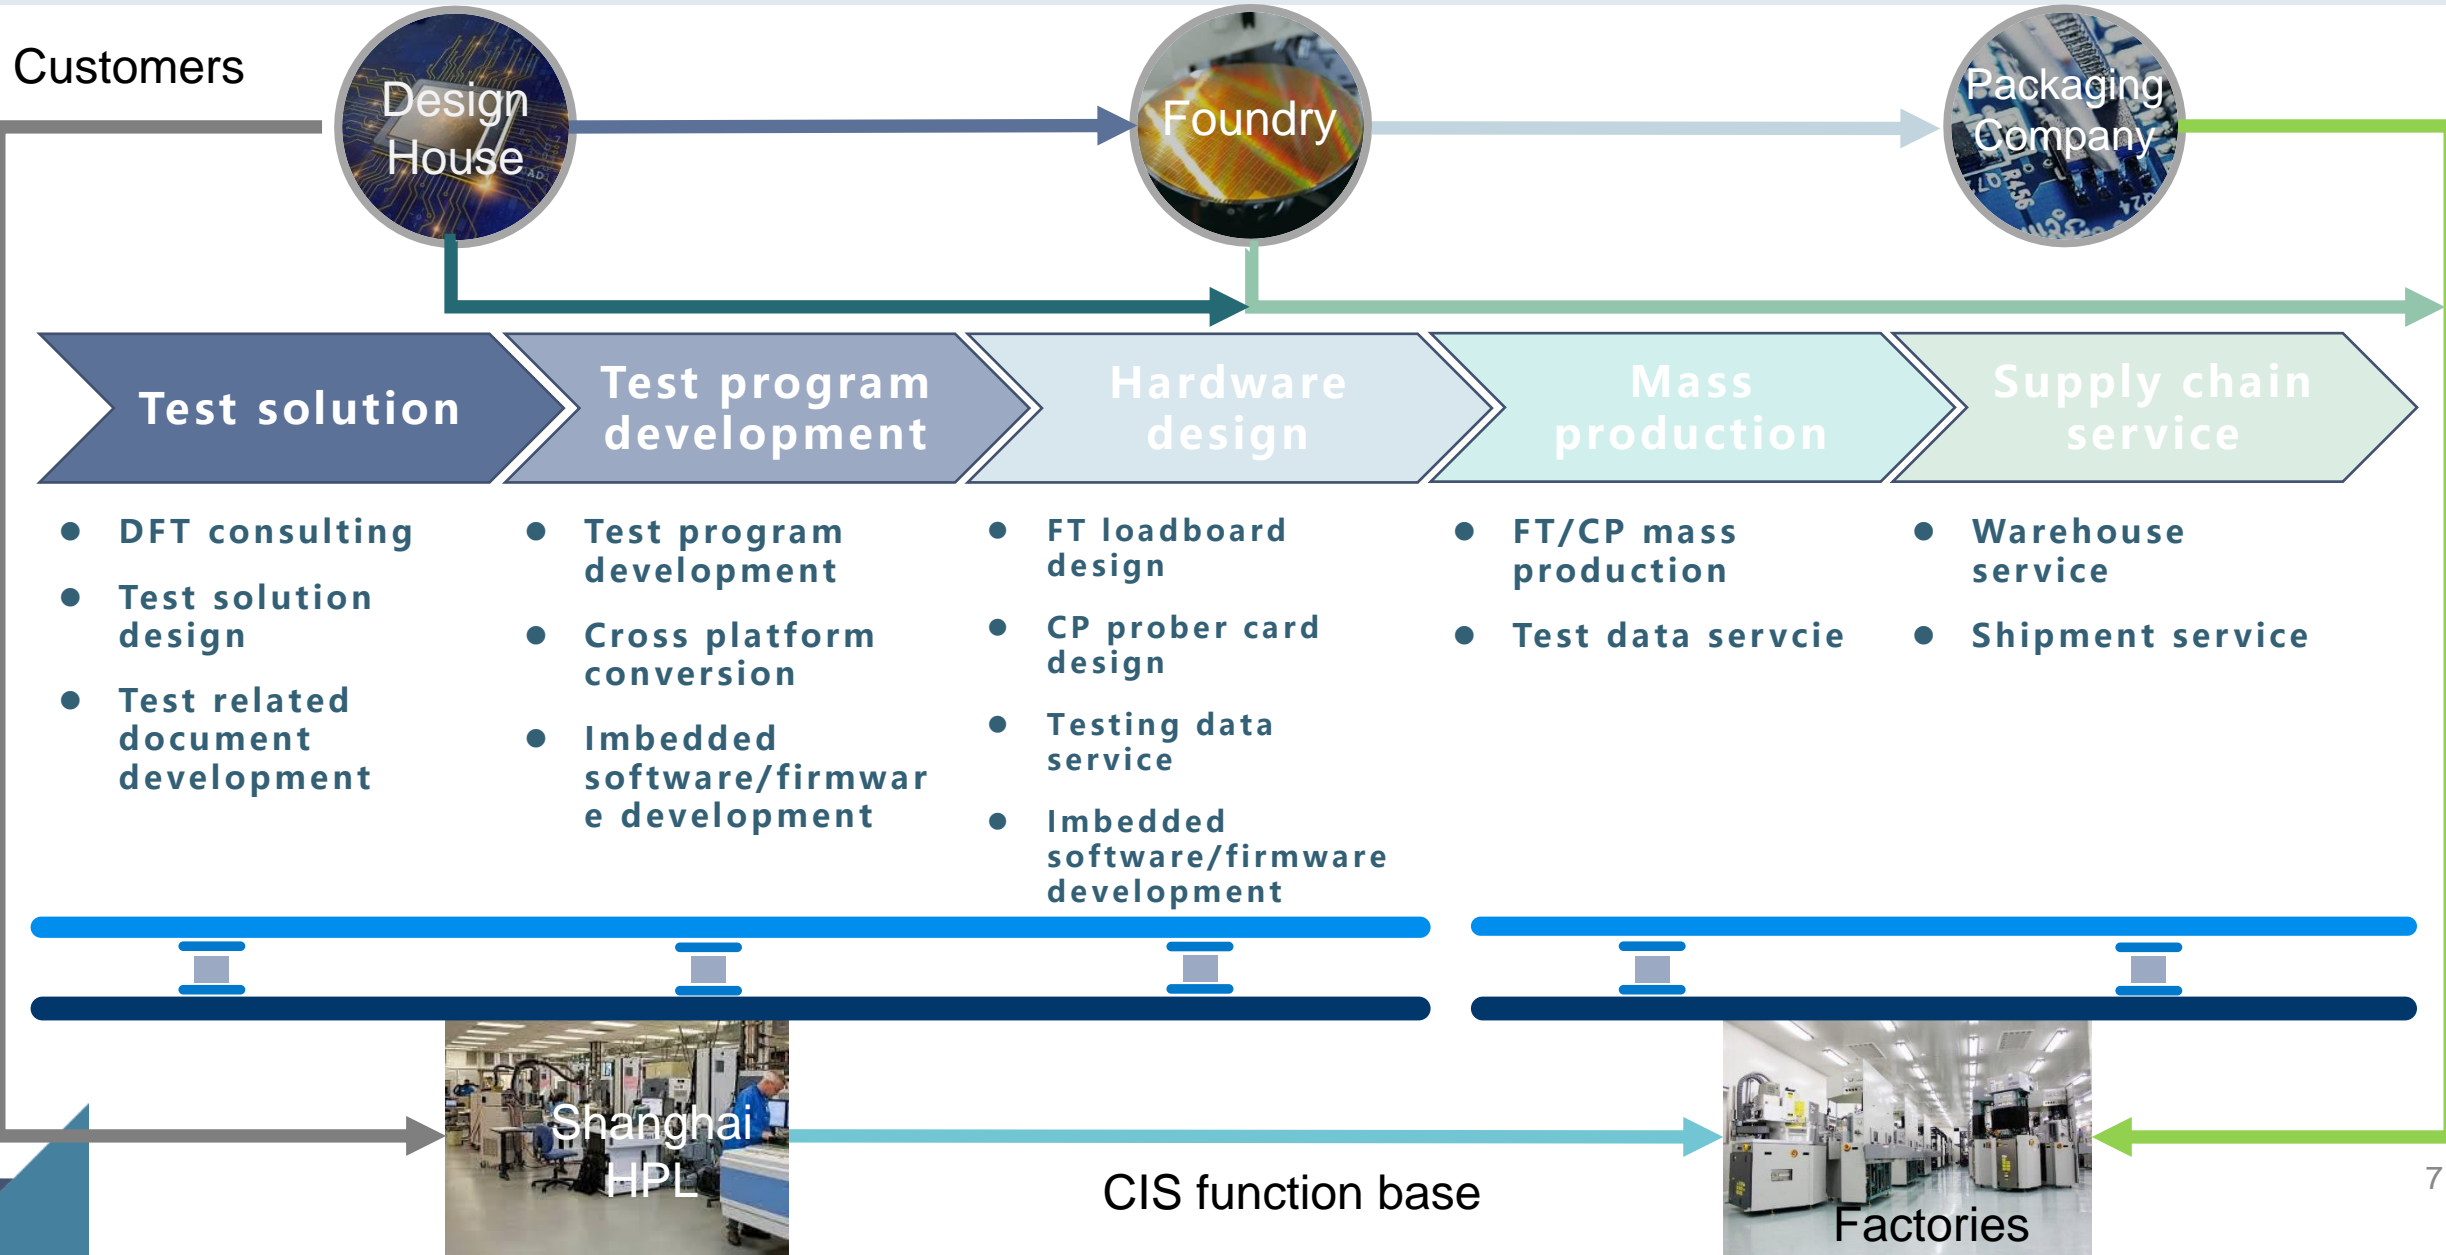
Customers

Design House

Foundry

Packaging Company

Test solution

Test program development

Hardware design

Mass production

Supply chain service

- DFT consulting
- Test solution design
- Test related document development

- Test program development
- Cross platform conversion
- Imbedded software/firmware development

- FT loadboard design
- CP prober card design
- Testing data service
- Imbedded software/firmware development

- FT/CP mass production
- Test data servcie

- Warehouse service
- Shipment service

Shanghai HPL

CIS function base

Factories

7